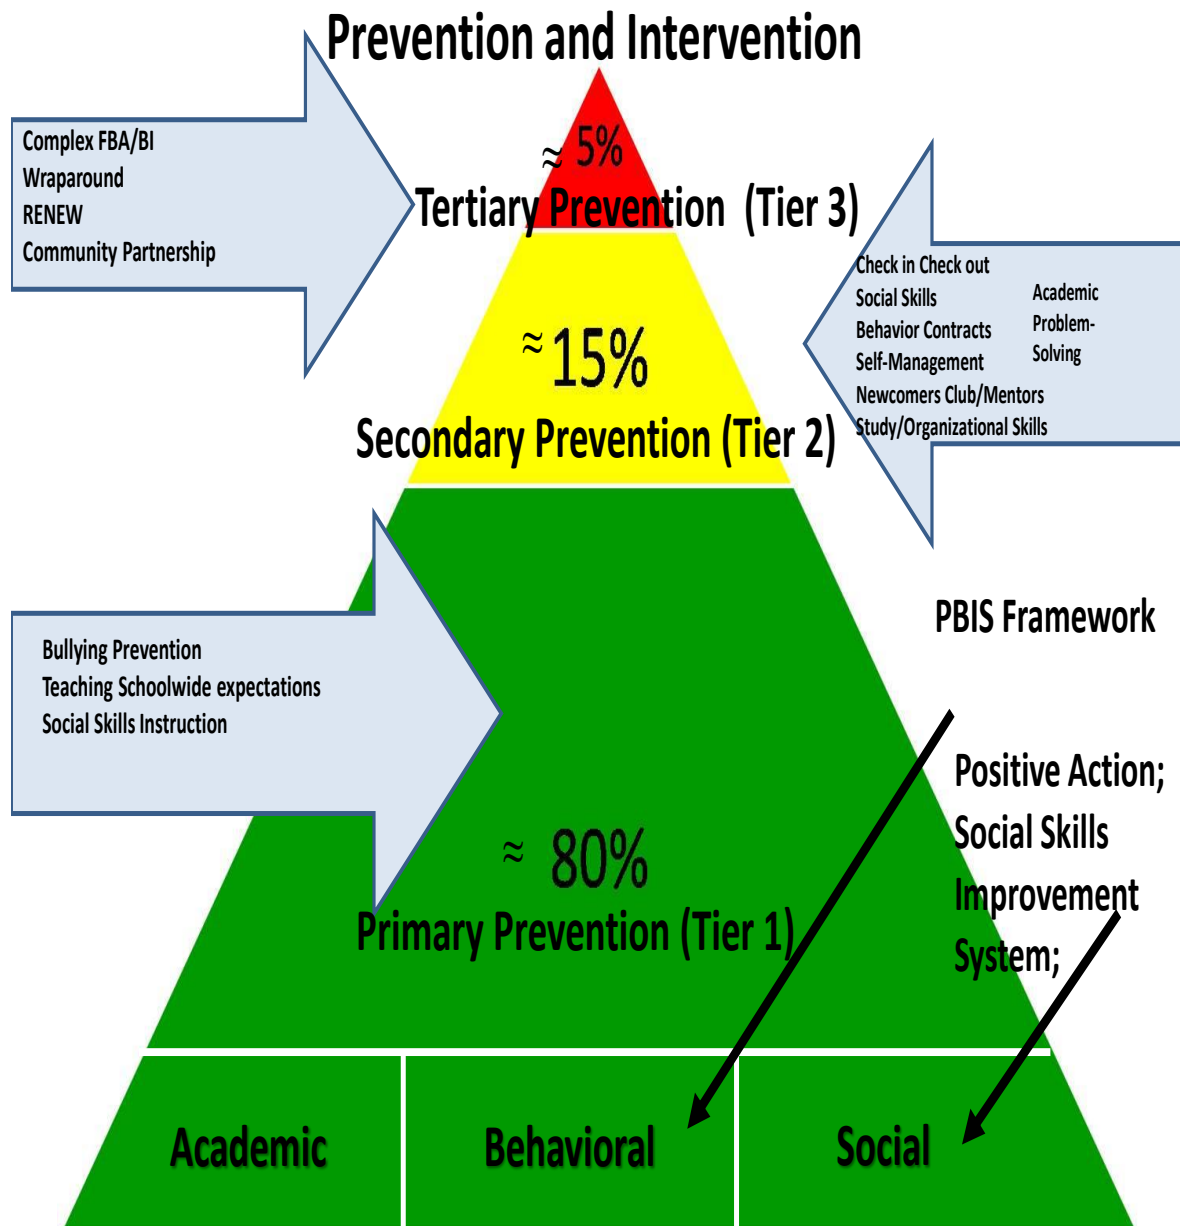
Prevention and Intervention

Complex FBA/BI
Wraparound
RENEW
Community Partnership

≈ 5%
Tertiary Prevention (Tier 3)

Check in Check out
Social Skills
Behavior Contracts
Self-Management
Newcomers Club/Mentors
Study/Organizational Skills

Academic Problem-Solving

≈ 15%
Secondary Prevention (Tier 2)

PBIS Framework

Bullying Prevention
Teaching Schoolwide expectations
Social Skills Instruction

Positive Action; Social Skills Improvement System;

≈ 80%
Primary Prevention (Tier 1)

| Academic | Behavioral | Social |
|---|---|---|